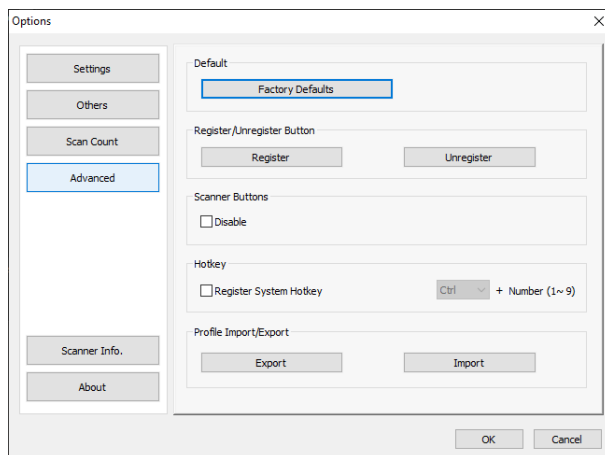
Options
×

Settings
Others
Scan Count
Advanced
Scanner Info.
About

Default
Factory Defaults

Register/Unregister Button
Register
Unregister

Scanner Buttons
Disable

Hotkey
Register System Hotkey
Ctrl
+ Number (1～9)

Profile Import/Export
Export
Import

OK
Cancel